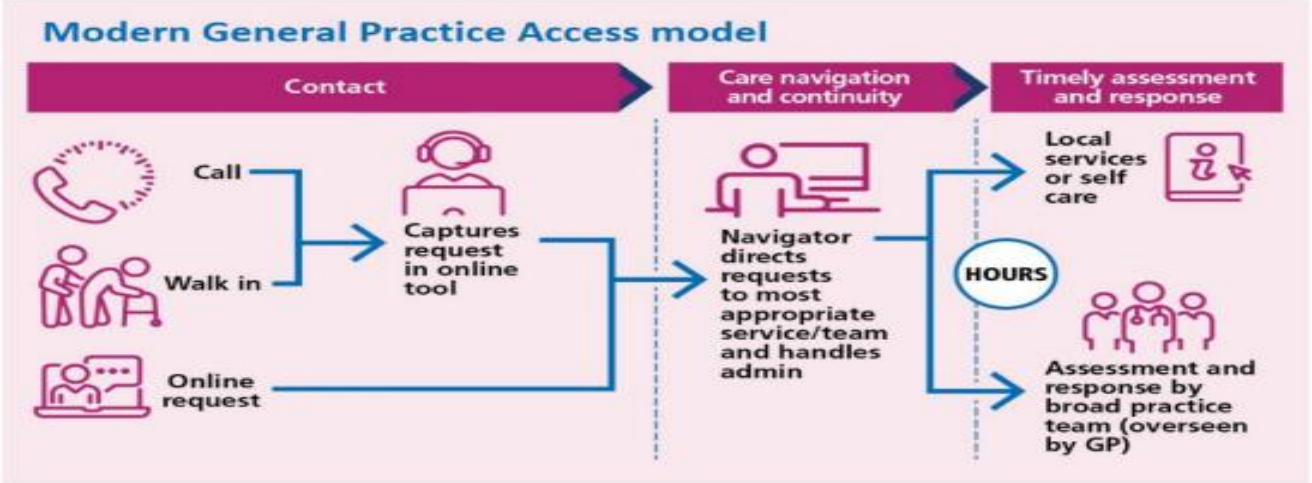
Modern General Practice Access model

Contact

Care navigation and continuity

Timely assessment and response

Call

Walk in

Online request

Captures request in online tool

Navigator directs requests to most appropriate service/team and handles admin

Local services or self care

HOURS

Assessment and response by broad practice team (overseen by GP)